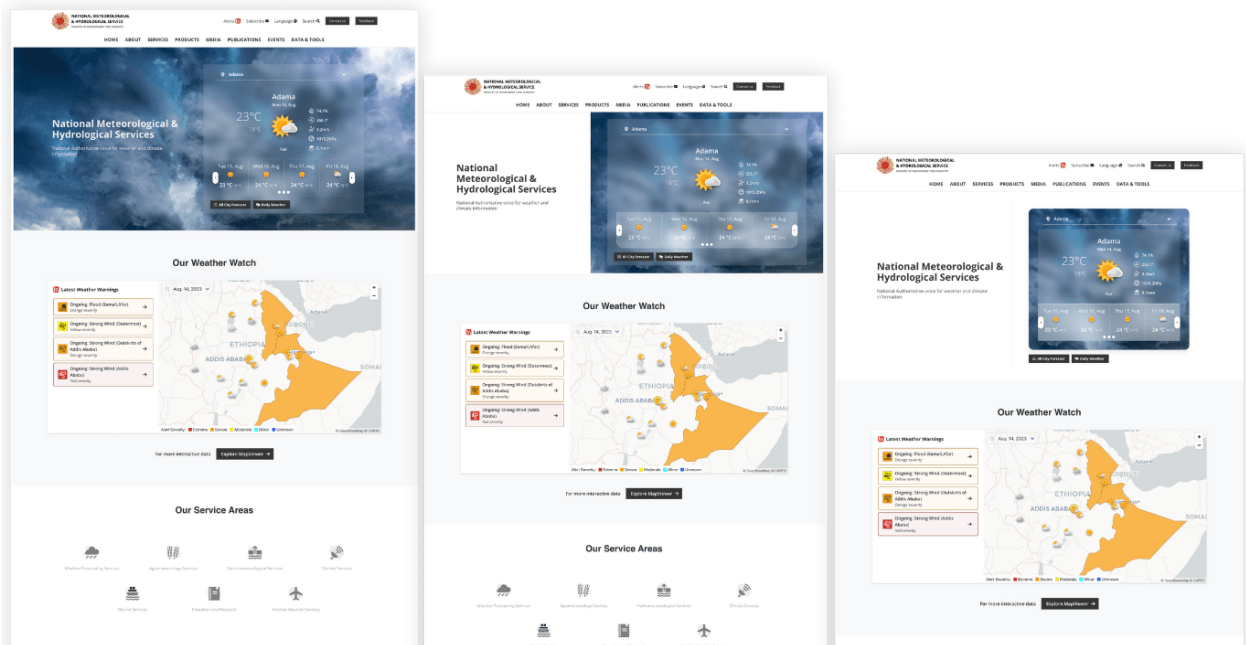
NATIONAL METEOROLOGICAL & HYDROLOGICAL SERVICE

Alerts Subscribe Language Search Contact us Feedback

HOME ABOUT SERVICES PRODUCTS MEDIA PUBLICATIONS EVENTS DATA & TOOLS

National Meteorological & Hydrological Services

National Authoritative voice for weather and climate information

Adama
Mon 14, Aug
23°C
18°C
Sun

Tue 15, Aug 23°C
Wed 16, Aug 24°C
Thu 17, Aug 24°C
Fri 18, Aug 23°C

All City Forecast
Daily Weather

Our Weather Watch

Latest Weather Warnings
Aug 14, 2023

Ongoing: Flood (Semel/Afar) Orange severity
Ongoing: Strong Wind (Gatemso) Yellow severity
Ongoing: Strong Wind (Outskirts of Addis Ababa) Orange severity
Ongoing: Strong Wind (Addis Ababa) Red severity

ETHIOPIA
ADDIS ABABA
SOMALI
DJIBOUTI

Alert Severity: Extreme Severe Moderate Minor Unknown

For more interactive data Explore MapViewer

Our Service Areas

Weather Forecasting Services
Agrometeorology Services
Hydrometeorological Services
Climate Services
Marine Services
Education and Research
Aviation Weather Services